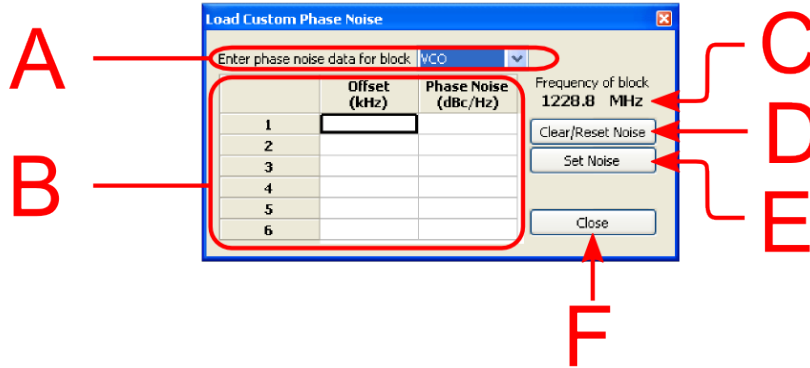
Load Custom Phase Noise

A

Enter phase noise data for block VCO

C

Frequency of block
1228.8 MHz

B

|   | Offset (kHz) | Phase Noise (dBc/Hz) |
|---|---|---|
| 1 | | |
| 2 | | |
| 3 | | |
| 4 | | |
| 5 | | |
| 6 | | |

Clear/Reset Noise

D

Set Noise

E

Close

F